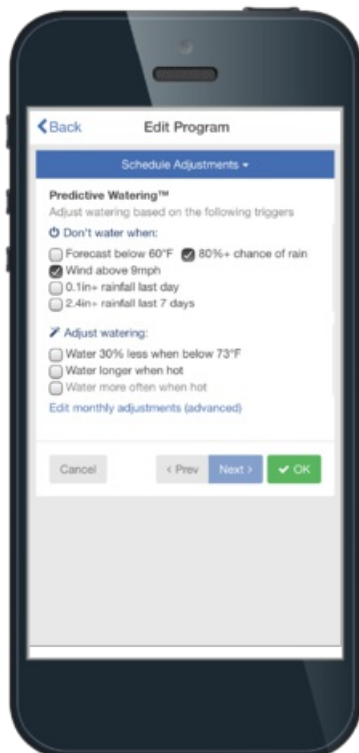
Back
Edit Program

Schedule Adjustments

Predictive Watering™
Adjust watering based on the following triggers

Don't water when:
Forecast below 60°F
80%+ chance of rain
Wind above 9mph
0.1in+ rainfall last day
2.4in+ rainfall last 7 days

Adjust watering:
Water 30% less when below 73°F
Water longer when hot
Water more often when hot
Edit monthly adjustments (advanced)

Cancel
< Prev
Next >
OK